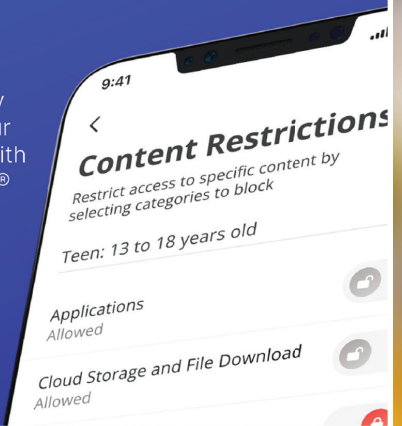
y
ur
ith
®

9:41

<

Content Restrictions

Restrict access to specific content by selecting categories to block

Teen: 13 to 18 years old

Applications
Allowed

Cloud Storage and File Download
Allowed